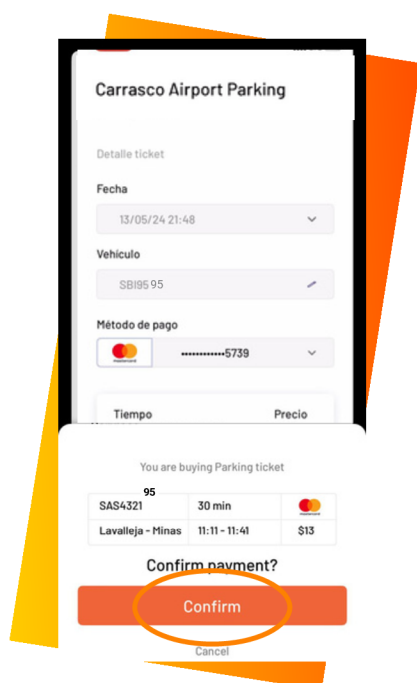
Carrasco Airport Parking

Detalle ticket

Fecha

13/05/24 21:48

Vehiculo

SBI95 95

Método de pago

••••••••••••5739

Tiempo

Precio

You are buying Parking ticket

95

| SAS4321 | 30 min | |
|---|---|---|
| Lavalleja - Minas | 11:11 - 11:41 | $13 |

Confirm payment?

Confirm

Cancel